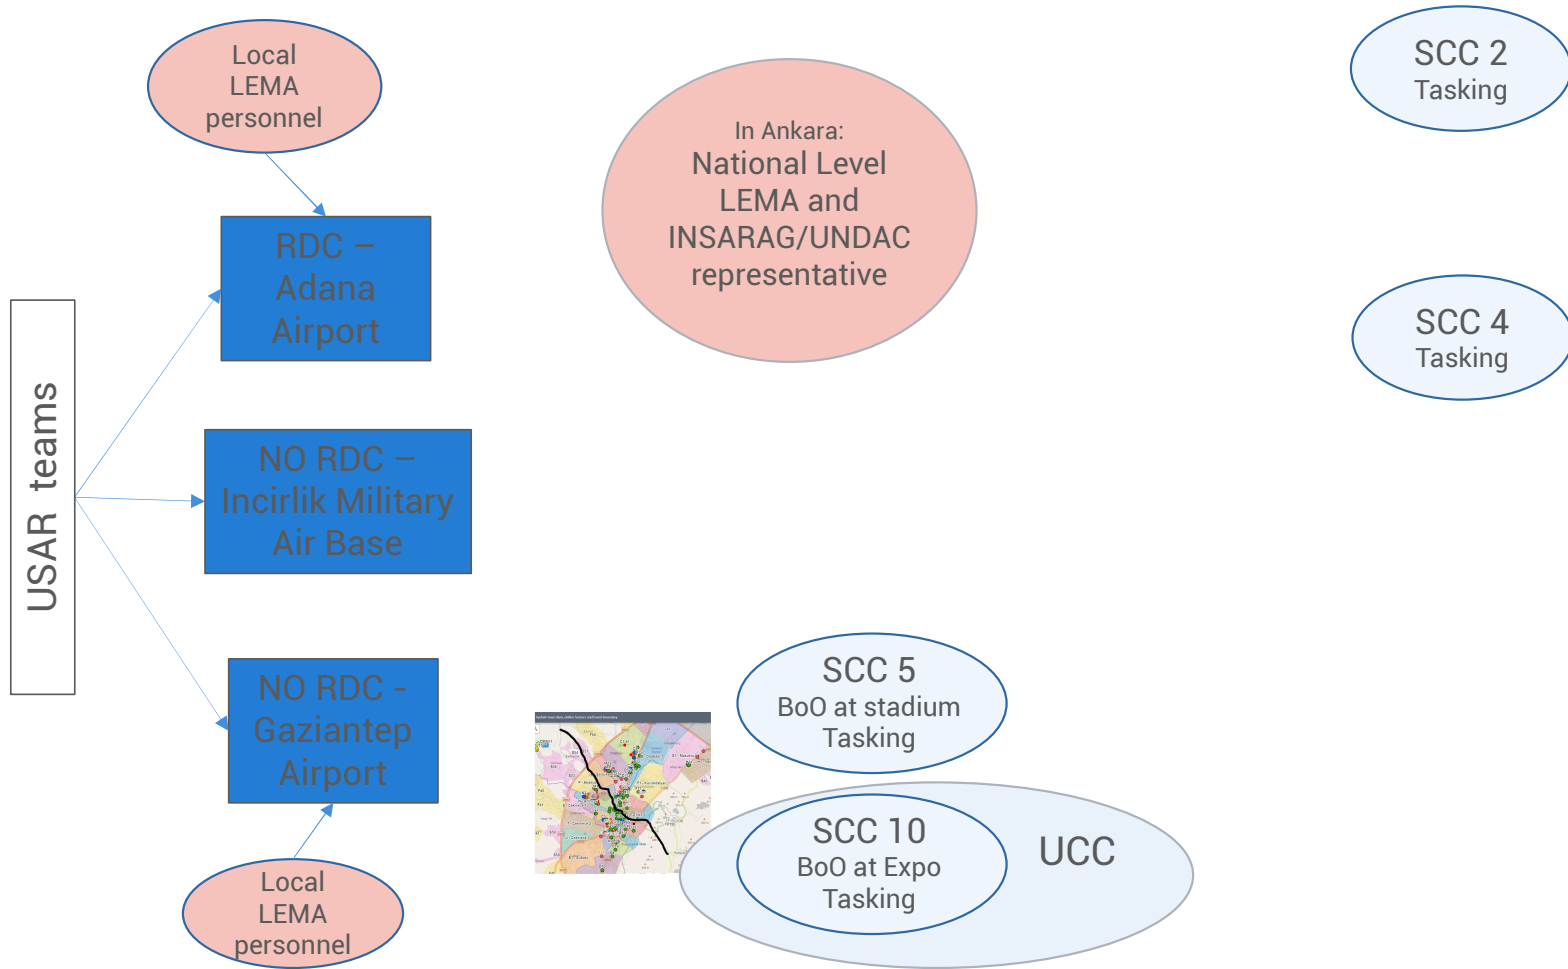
Local LEMA personnel

In Ankara:
National Level LEMA and INSARAG/UNDAC representative

SCC 2
Tasking

USAR teams

RDC – Adana Airport

SCC 4
Tasking

NO RDC – Incirlik Military Air Base

NO RDC - Gaziantep Airport

SCC 5
BoO at stadium
Tasking

SCC 10
BoO at Expo
Tasking

UCC

Local LEMA personnel